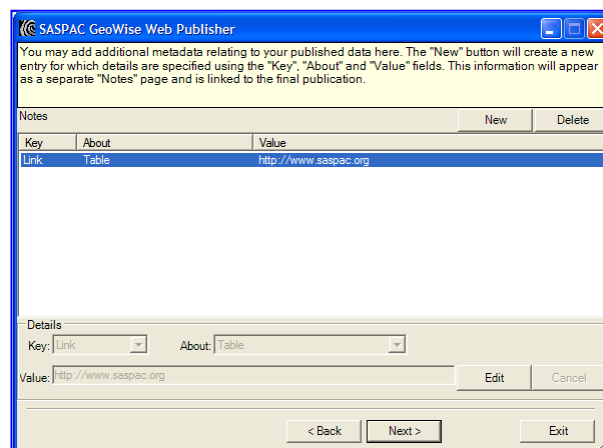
SASPAC GeoWise Web Publisher

You may add additional metadata relating to your published data here. The "New" button will create a new entry for which details are specified using the "Key", "About" and "Value" fields. This information will appear as a separate "Notes" page and is linked to the final publication.

Notes

New

Delete

| Key | About | Value |
|---|---|---|
| Link | Table | http://www.saspac.org |

Details

Key: Link

About: Table

Value: http://www.saspac.org

Edit

Cancel

< Back

Next >

Exit